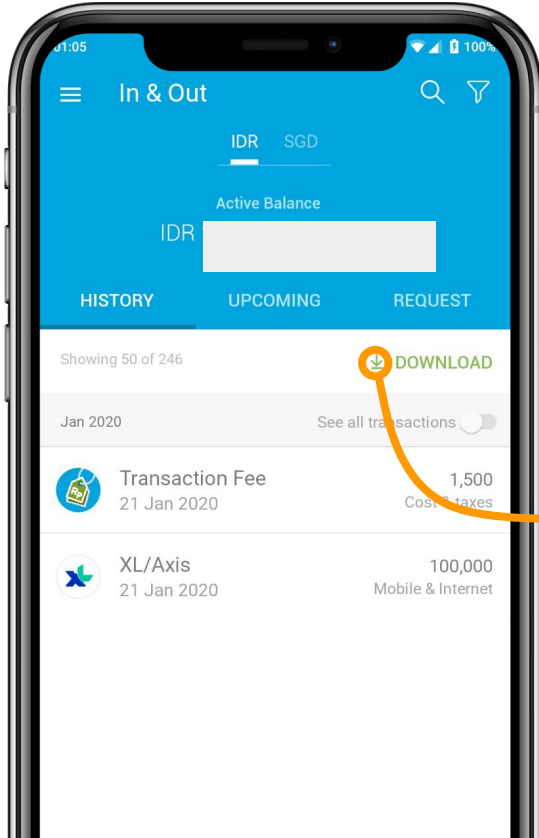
01:05 100%

In & Out

IDR SGD

Active Balance

IDR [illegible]

HISTORY UPCOMING REQUEST

Showing 50 of 246

DOWNLOAD

Jan 2020

See all transactions

Transaction Fee
21 Jan 2020

1,500
Cost & taxes

XL/Axis
21 Jan 2020

100,000
Mobile & Internet